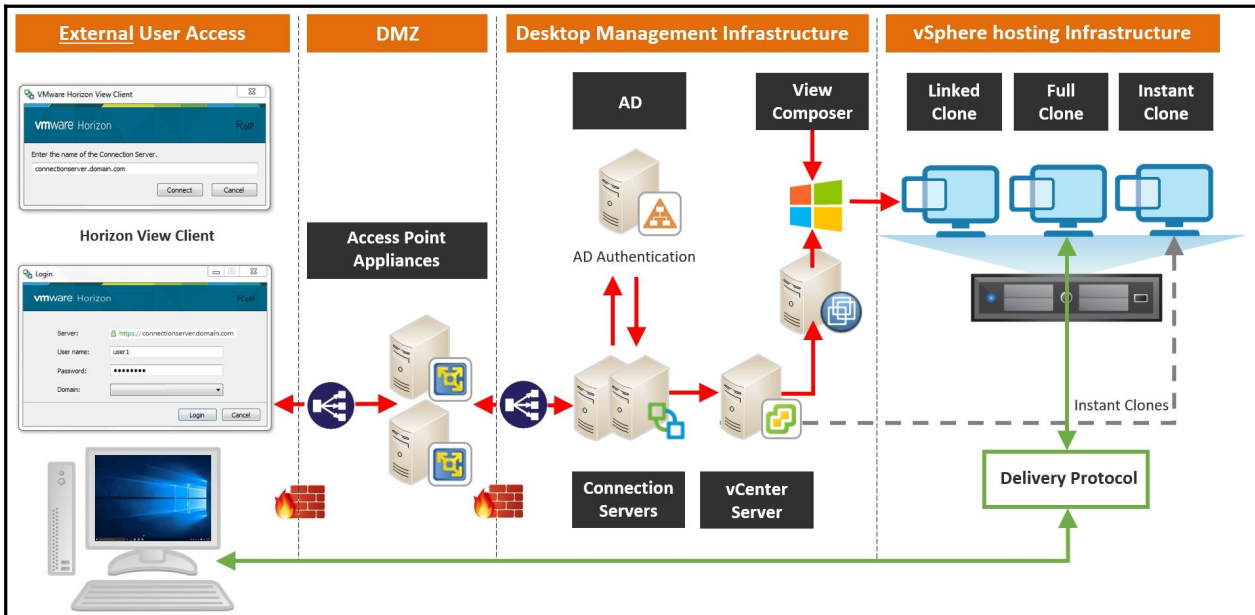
External User Access

DMZ

Desktop Management Infrastructure

vSphere hosting Infrastructure

VMware Horizon View Client

vmware Horizon

PCoIP

Enter the name of the Connection Server.

connectionserver.domain.com

Connect

Cancel

Horizon View Client

Login

vmware Horizon

PCoIP

Server: https:// connectionserver.domain.com

User name: user1

Password: ●●●●●●●●

Domain:

Login

Cancel

Access Point Appliances

AD

AD Authentication

View Composer

Linked Clone

Full Clone

Instant Clone

Instant Clones

Connection Servers

vCenter Server

Delivery Protocol